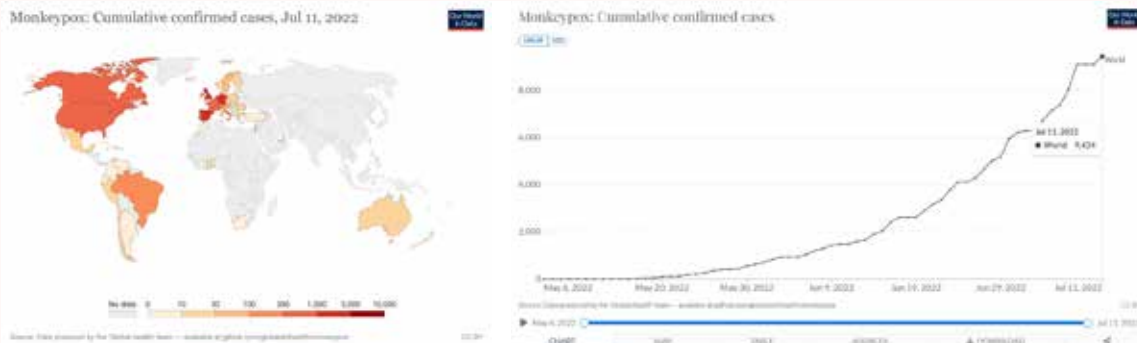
Monkeypox: Cumulative confirmed cases, Jul 11, 2022

Our World in Data

No data 0 10 30 100 300 1,000 3,000 10,000

Source: Data produced by the Global.health team – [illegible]

Monkeypox: Cumulative confirmed cases

Our World in Data

World

8,000

6,000

4,000

2,000

0

Jul 11, 2022

● World 9,424

May 6, 2022 May 20, 2022 May 30, 2022 Jun 9, 2022 Jun 19, 2022 Jun 29, 2022 Jul 11, 2022

Source: Data produced by the Global.health team – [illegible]

May 6, 2022 Jul 11, 2022

CHART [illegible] TABLE SOURCES DOWNLOAD